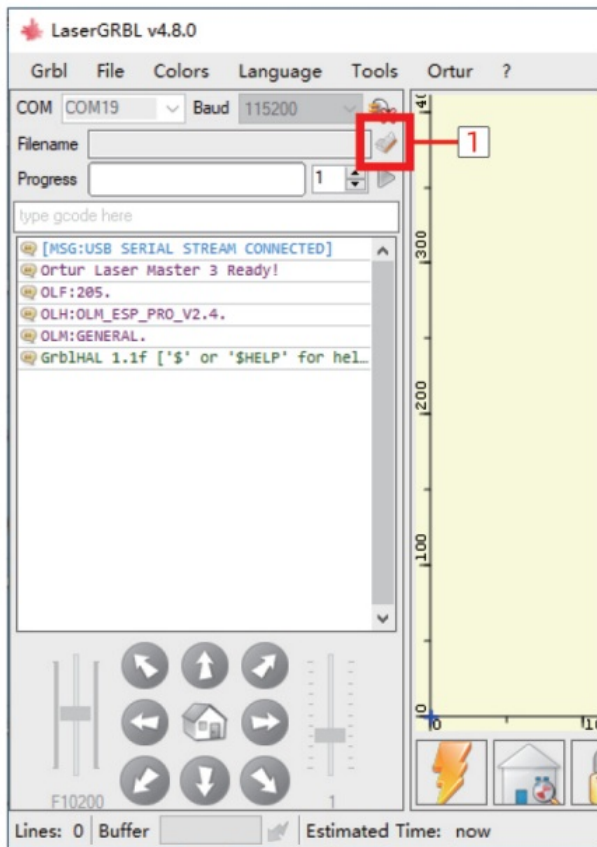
LaserGRBL v4.8.0

Grbl File Colors Language Tools Ortur ?

COM COM19 Baud 115200

Filename

Progress 1

type gcode here

[MSG:USB SERIAL STREAM CONNECTED]
Ortur Laser Master 3 Ready!
OLF:205.
OLH:OLM_ESP_PRO_V2.4.
OLM:GENERAL.
GrblHAL 1.1f ['$' or '$HELP' for hel...

1

4(
300
200
100
0
0
1(

F10200
1

Lines: 0 Buffer Estimated Time: now